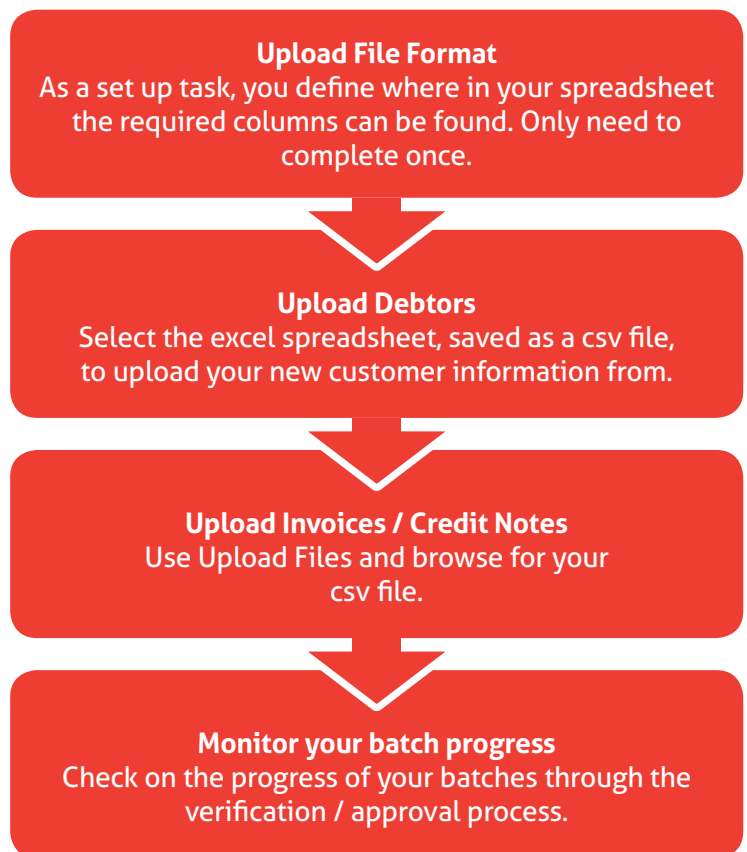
**Upload File Format**
As a set up task, you define where in your spreadsheet the required columns can be found. Only need to complete once.

**Upload Debtors**
Select the excel spreadsheet, saved as a csv file, to upload your new customer information from.

**Upload Invoices / Credit Notes**
Use Upload Files and browse for your csv file.

**Monitor your batch progress**
Check on the progress of your batches through the verification / approval process.